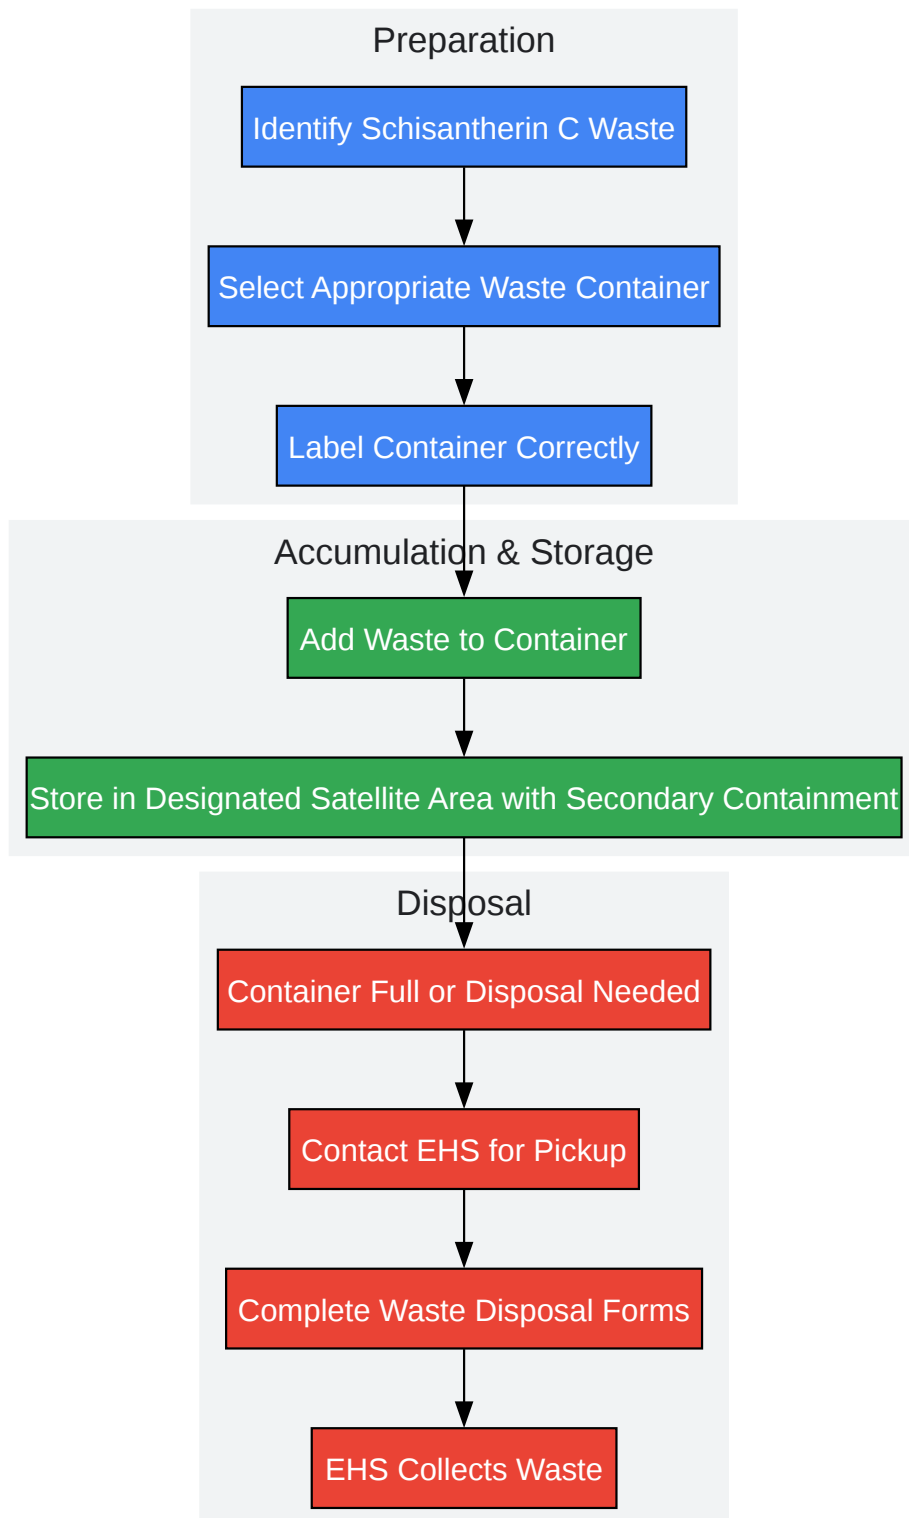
Preparation

Identify Schisantherin C Waste

Select Appropriate Waste Container

Label Container Correctly

Accumulation & Storage

Add Waste to Container

Store in Designated Satellite Area with Secondary Containment

Disposal

Container Full or Disposal Needed

Contact EHS for Pickup

Complete Waste Disposal Forms

EHS Collects Waste